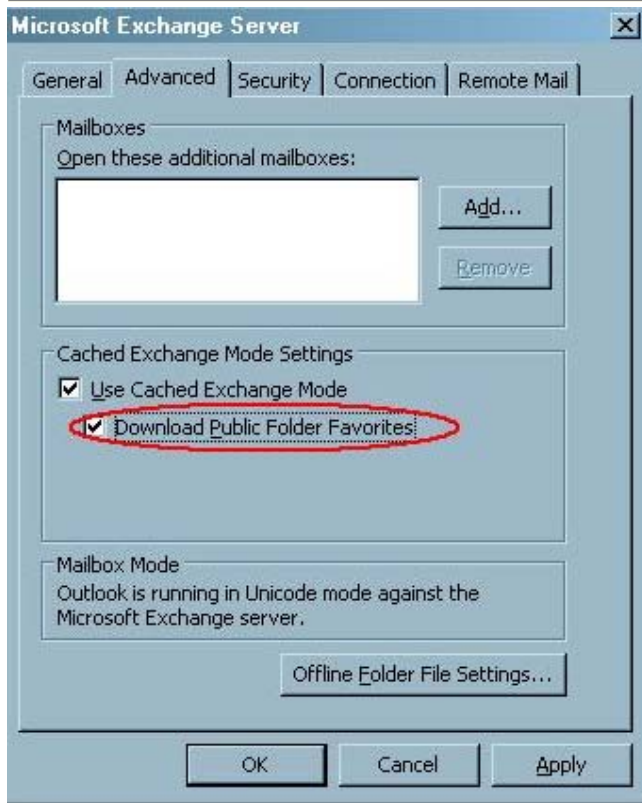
Microsoft Exchange Server

General | Advanced | Security | Connection | Remote Mail

Mailboxes
Open these additional mailboxes:

Add...
Remove

Cached Exchange Mode Settings
Use Cached Exchange Mode
Download Public Folder Favorites

Mailbox Mode
Outlook is running in Unicode mode against the Microsoft Exchange server.

Offline Folder File Settings...

OK
Cancel
Apply